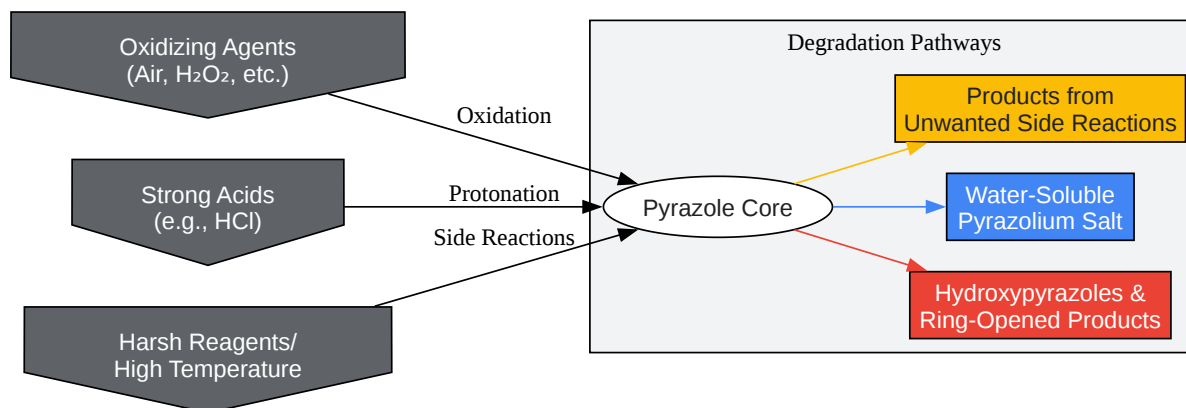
Oxidizing Agents
(Air, $H_2O_2$, etc.)

Strong Acids
(e.g., HCl)

Harsh Reagents/
High Temperature

Oxidation

Protonation

Side Reactions

Degradation Pathways

Pyrazole Core

Products from
Unwanted Side Reactions

Water-Soluble
Pyrazolium Salt

Hydroxypyrazoles &
Ring-Opened Products